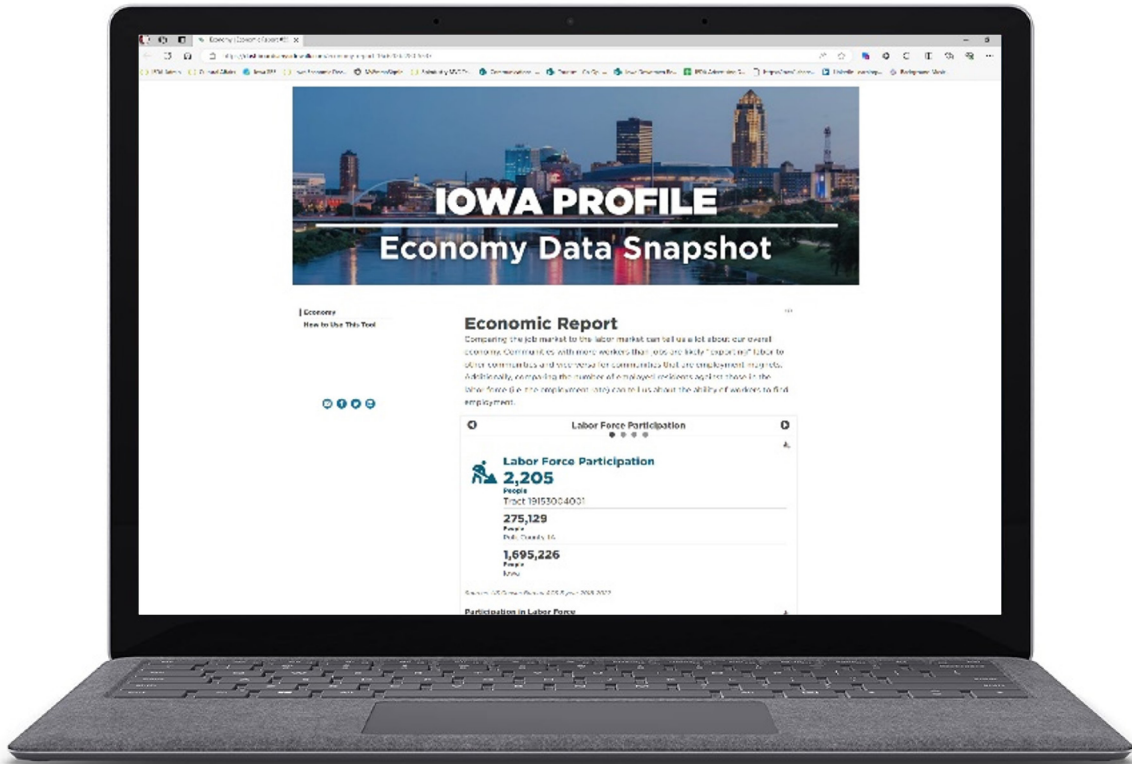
IOWA PROFILE
Economy Data Snapshot

Economy
How to Use This Tool

Economic Report

Comparing the job market to the labor market can tell us a lot about our overall economy. Communities with more workers than jobs are likely "exporting" labor to other communities and vice versa for communities that are employment magnets. Additionally, comparing the number of employed residents against those in the labor force (i.e. the unemployment rate) can tell us about the ability of workers to find employment.

Labor Force Participation

Labor Force Participation
2,205
People
Tract 19153004001

275,129
People
Polk County, IA

1,695,226
People
Iowa

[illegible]

Participation in Labor Force